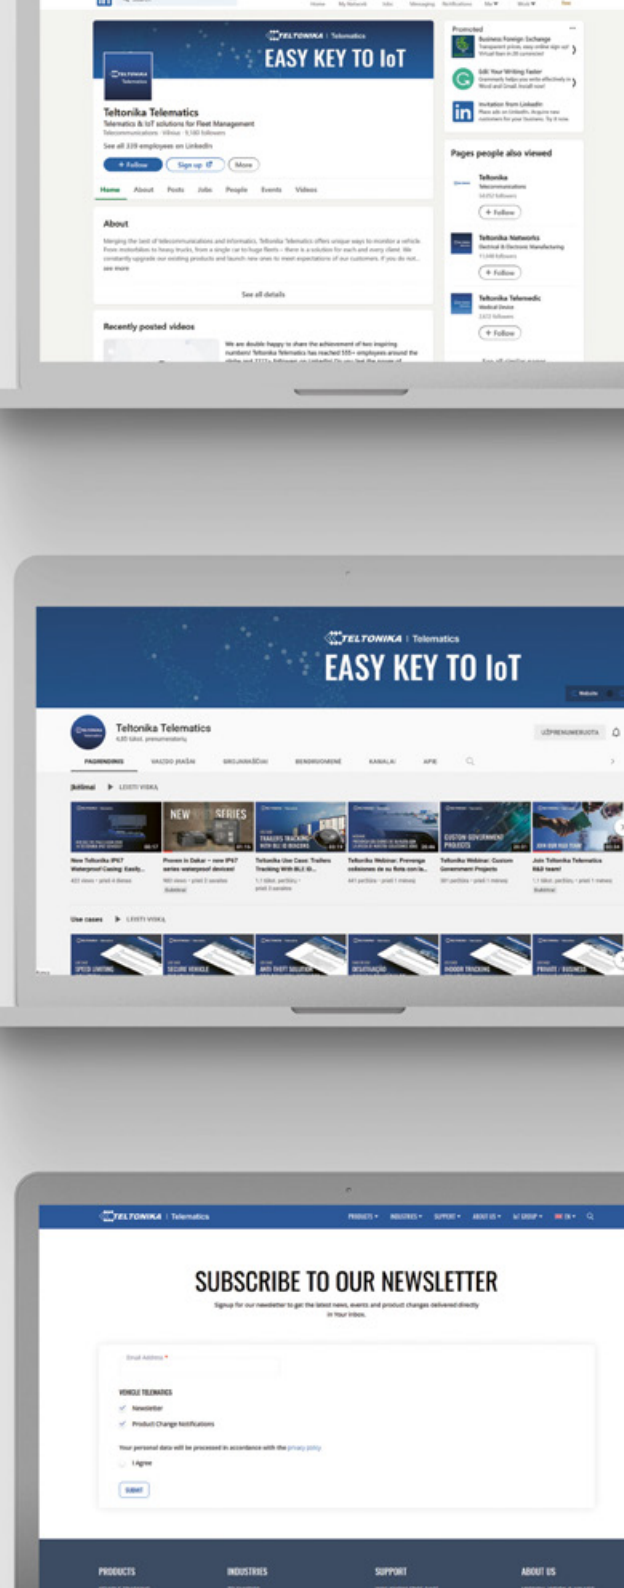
Home My Network Jobs Messaging Notifications Me Work

TELTONIKA | Telematics
EASY KEY TO IoT

Teltonika Telematics
Telematics & IoT solutions for Fleet Management
Telecommunications · Vilnius · 9,180 followers
See all 339 employees on LinkedIn

+ Follow Sign up More

Home About Posts Jobs People Events Videos

About
Merging the best of telecommunications and informatics, Teltonika Telematics offers unique ways to monitor a vehicle. From motorbikes to heavy trucks, from a single car to huge fleets – there is a solution for each and every client. We constantly upgrade our existing products and launch new ones to meet expectations of our customers. If you do not... see more

See all details

Recently posted videos
We are double happy to share the achievement of two inspiring numbers! Teltonika Telematics has reached 555+ employees around the globe and 7777+ followers on LinkedIn! Do you feel the power of...

Promoted
Business Foreign Exchange
Edit Your Writing Faster
Invitation from LinkedIn

Pages people also viewed
Teltonika
Telecommunications
+ Follow
Teltonika Networks
Electrical & Electronic Manufacturing
+ Follow
Teltonika Telemedic
Medical Device
+ Follow

TELTONIKA | Telematics
EASY KEY TO IoT

Teltonika Telematics
4,80 tūkst. prenumeratorių
UŽSIPRENUMERUOTA

PAGRINDINIS VAIZDO ĮRAŠAI GROJARAŠČIAI BENDRUOMENĖ KANALAI APIE

Įkelti ▶ LEISTI VISKĄ

NEW SERIES
New Teltonika IP67 Waterproof Casing: Easily...
Proven in Dakar – new IP67 series waterproof devices!
Teltonika Use Case: Trailers Tracking With BLE ID...
Teltonika Webinar: Prevenga colisiones de su flota con la...
Teltonika Webinar: Custom Government Projects
Join Teltonika Telematics R&D team!

Use cases ▶ LEISTI VISKĄ

SPEED LIMITING
SECURE VEHICLE
ANTI-THEFT SOLUTION
DESATIVAÇÃO
INDOOR TRACKING
PRIVATE / BUSINESS

TELTONIKA | Telematics
PRODUCTS INDUSTRIES SUPPORT ABOUT US IoT GROUP EN

SUBSCRIBE TO OUR NEWSLETTER
Signup for our newsletter to get the latest news, events and product changes delivered directly in Your inbox.

Email Address *

VEHICLE TELEMATICS
Newsletter
Product Change Notifications

Your personal data will be processed in accordance with the privacy policy
I Agree

SUBMIT

PRODUCTS INDUSTRIES SUPPORT ABOUT US